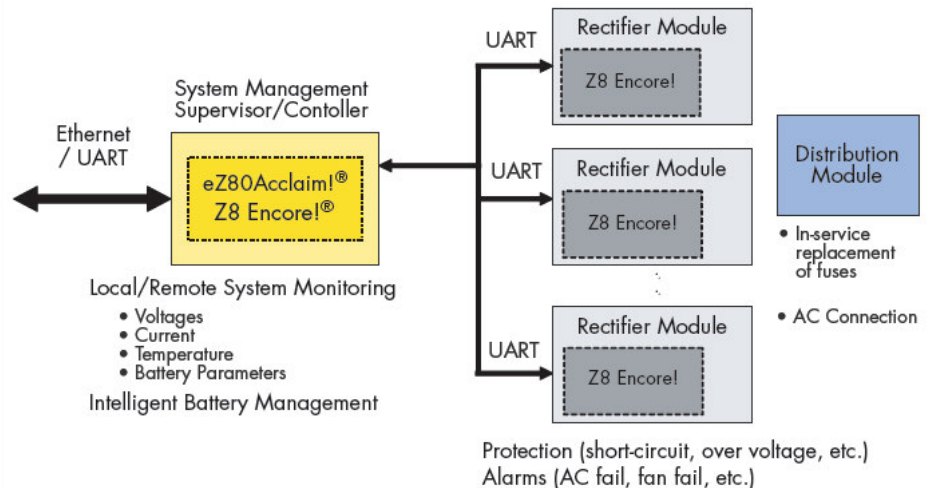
Ethernet / UART

System Management Supervisor/Contoller

eZ80Acclaim!®
Z8 Encore!®

Local/Remote System Monitoring
• Voltages
• Current
• Temperature
• Battery Parameters
Intelligent Battery Management

UART

Rectifier Module
Z8 Encore!

UART

Rectifier Module
Z8 Encore!

UART

Rectifier Module
Z8 Encore!

Distribution Module

• In-service replacement of fuses

• AC Connection

Protection (short-circuit, over voltage, etc.)
Alarms (AC fail, fan fail, etc.)